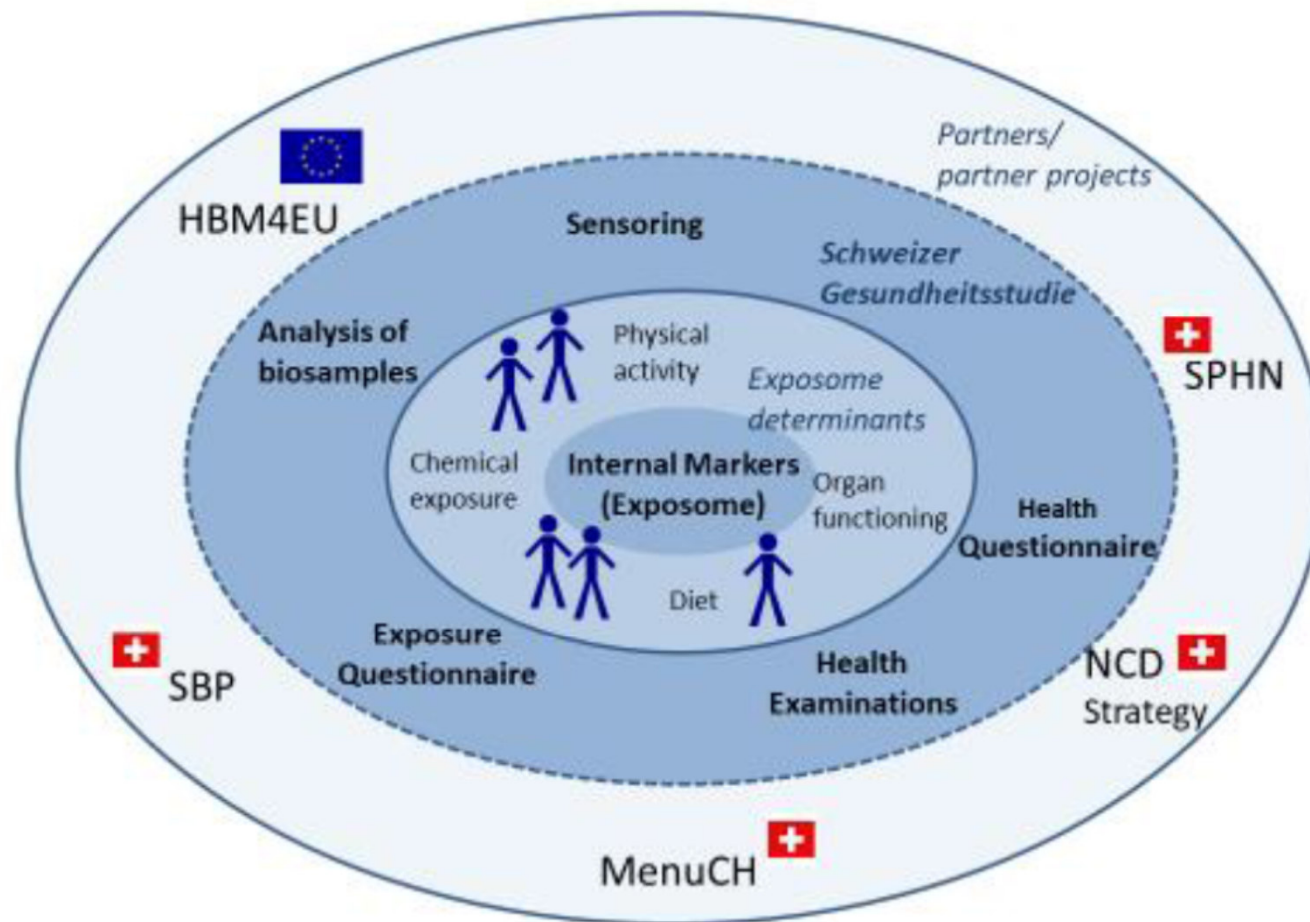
Partners/
partner projects

HBM4EU

Sensoring

Schweizer
Gesundheitsstudie

SPHN

Analysis of
biosamples

Physical
activity

Exposome
determinants

Chemical
exposure

Internal Markers
(Exposome)

Organ
functioning

Health
Questionnaire

Diet

Exposure
Questionnaire

Health
Examinations

SBP

NCD
Strategy

MenuCH